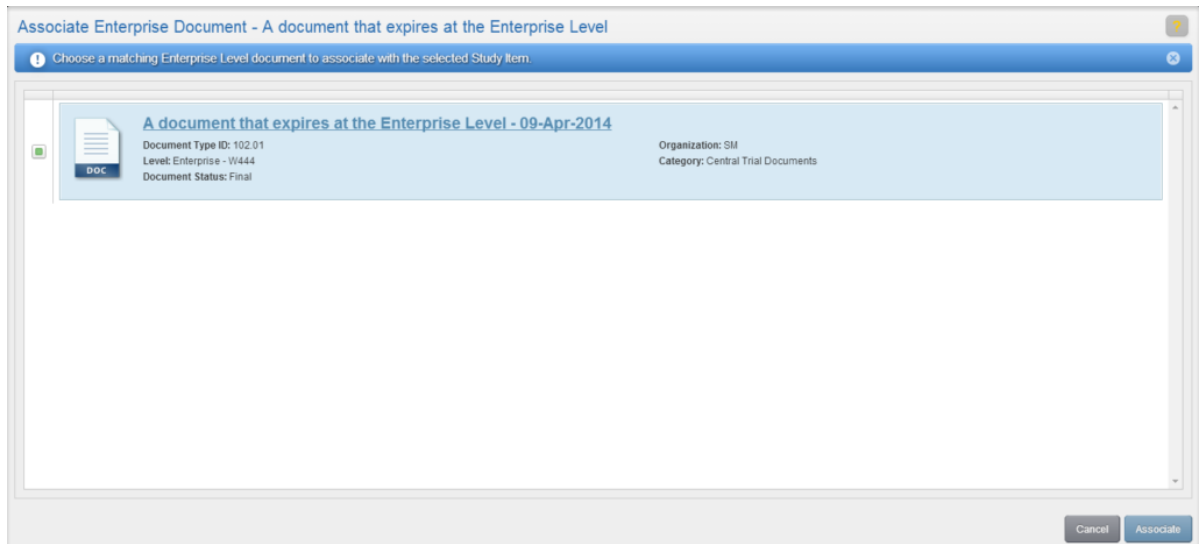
Associate Enterprise Document - A document that expires at the Enterprise Level

?

Choose a matching Enterprise Level document to associate with the selected Study Item.

DOC

A document that expires at the Enterprise Level - 09-Apr-2014

Document Type ID: 102.01
Level: Enterprise - W444
Document Status: Final

Organization: SM
Category: Central Trial Documents

Cancel
Associate